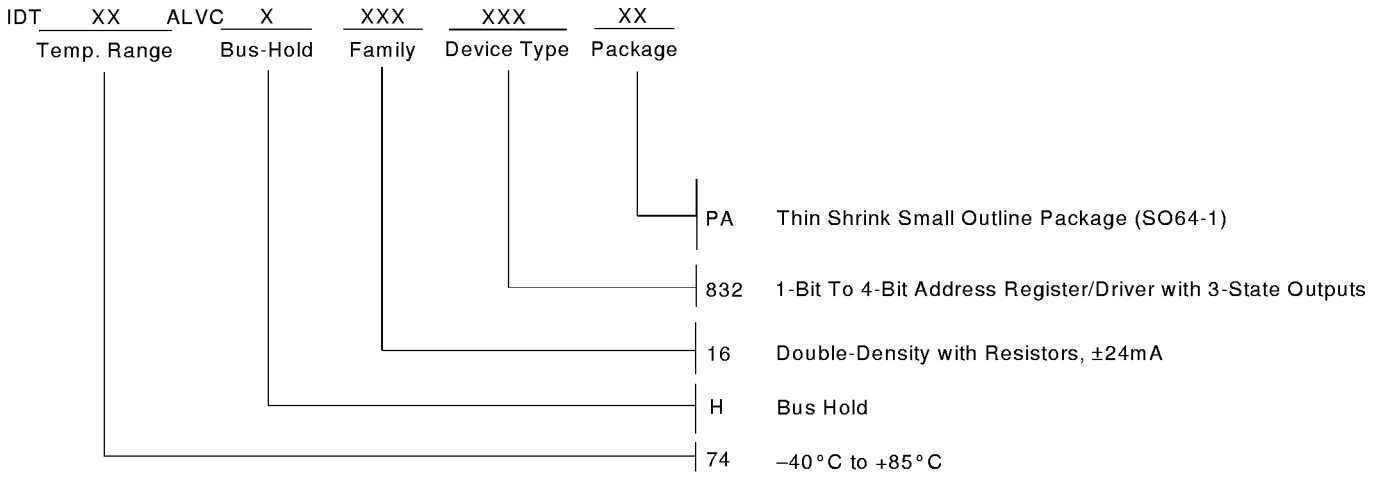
IDT XX ALVC X XXX XXX XX
Temp. Range Bus-Hold Family Device Type Package

PA Thin Shrink Small Outline Package (SO64-1)

832 1-Bit To 4-Bit Address Register/Driver with 3-State Outputs

16 Double-Density with Resistors, ±24mA

H Bus Hold

74 –40°C to +85°C